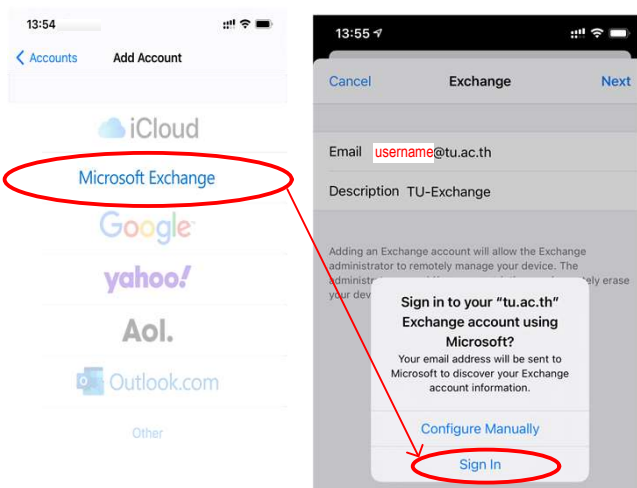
13:54

Accounts Add Account

iCloud

Microsoft Exchange

Google

yahoo!

Aol.

Outlook.com

Other

13:55

Cancel Exchange Next

Email username@tu.ac.th

Description TU-Exchange

Adding an Exchange account will allow the Exchange administrator to remotely manage your device. The administr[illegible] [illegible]ely erase your dev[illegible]

Sign in to your "tu.ac.th" Exchange account using Microsoft?

Your email address will be sent to Microsoft to discover your Exchange account information.

Configure Manually

Sign In